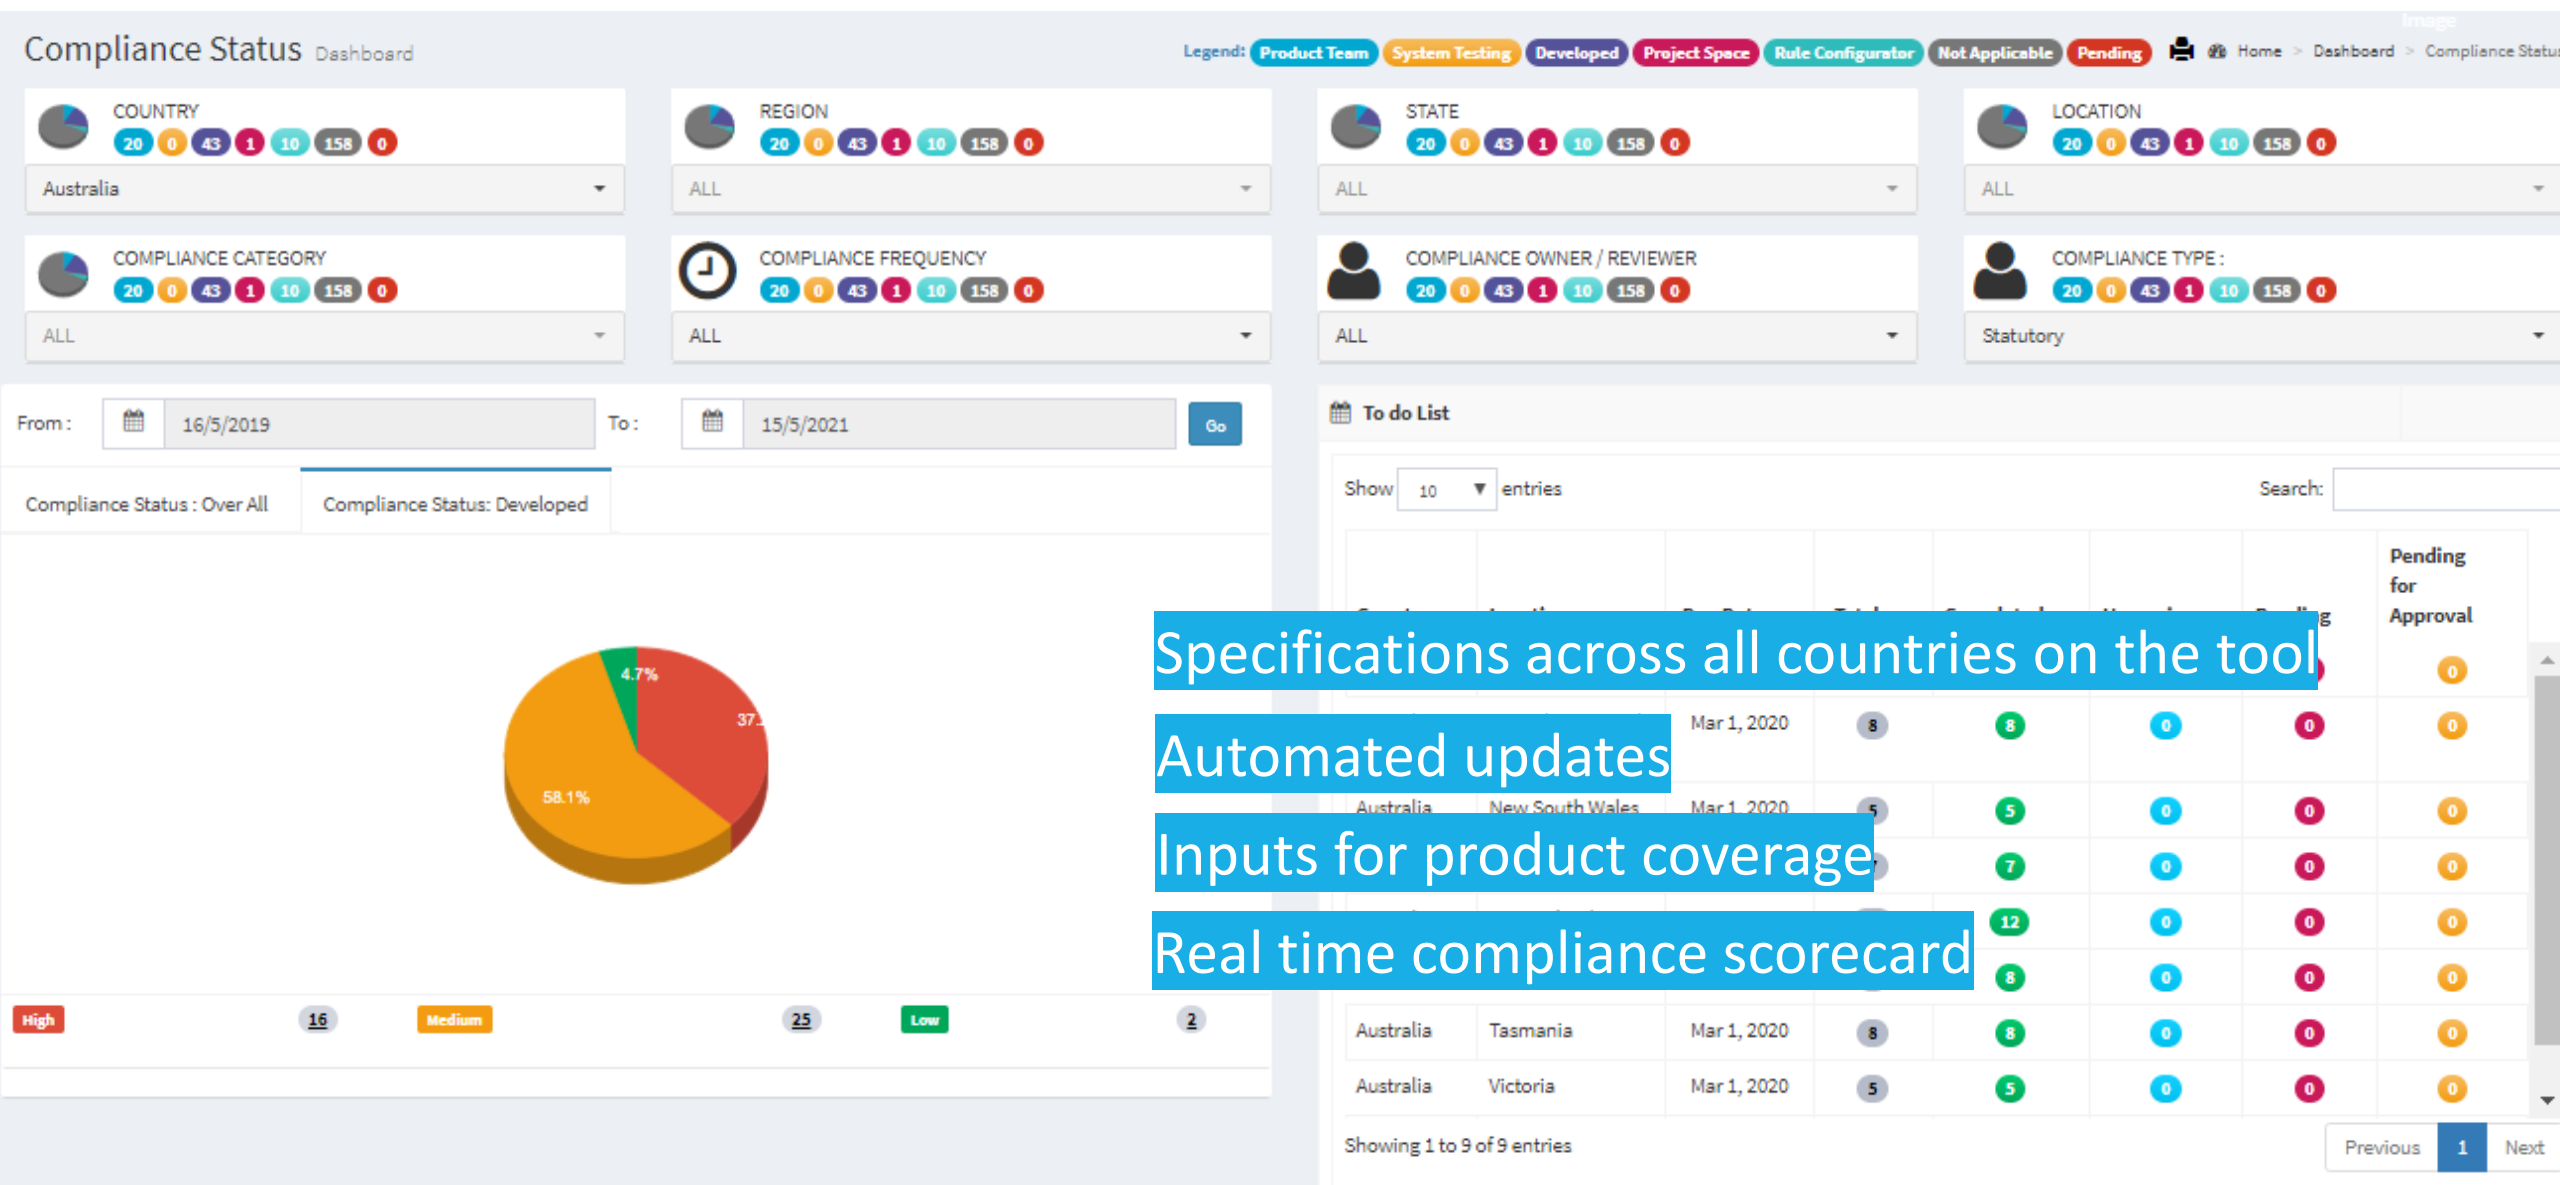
Compliance Status Dashboard

Legend: Product Team System Testing Developed Project Space Rule Configurator Not Applicable Pending

Home > Dashboard > Compliance Status

COUNTRY
20 0 43 1 10 158 0
Australia

REGION
20 0 43 1 10 158 0
ALL

STATE
20 0 43 1 10 158 0
ALL

LOCATION
20 0 43 1 10 158 0
ALL

COMPLIANCE CATEGORY
20 0 43 1 10 158 0
ALL

COMPLIANCE FREQUENCY
20 0 43 1 10 158 0
ALL

COMPLIANCE OWNER / REVIEWER
20 0 43 1 10 158 0
ALL

COMPLIANCE TYPE :
20 0 43 1 10 158 0
Statutory

From : 16/5/2019 To : 15/5/2021 Go

Compliance Status : Over All | Compliance Status: Developed

4.7%
37.
58.1%

High 16 Medium 25 Low 2

To do List

Show 10 entries

Search:

Pending for Approval

| | | | | | | | |
|---|---|---|---|---|---|---|---|
| | | Mar 1, 2020 | 8 | 8 | 0 | 0 | 0 |
| Australia | New South Wales | Mar 1, 2020 | 5 | 5 | 0 | 0 | 0 |
| | | | | 7 | 0 | 0 | 0 |
| | | | | 12 | 0 | 0 | 0 |
| | | | | 8 | 0 | 0 | 0 |
| Australia | Tasmania | Mar 1, 2020 | 8 | 8 | 0 | 0 | 0 |
| Australia | Victoria | Mar 1, 2020 | 5 | 5 | 0 | 0 | 0 |

Showing 1 to 9 of 9 entries

Previous 1 Next

Specifications across all countries on the tool

Automated updates

Inputs for product coverage

Real time compliance scorecard